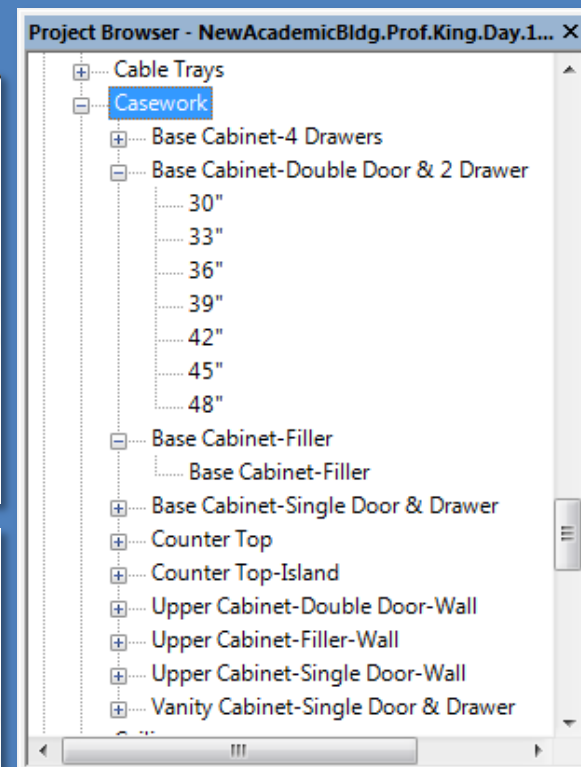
Project Browser - NewAcademicBldg.Prof.King.Day.1... ×

Cable Trays
Casework
Base Cabinet-4 Drawers
Base Cabinet-Double Door & 2 Drawer
30"
33"
36"
39"
42"
45"
48"
Base Cabinet-Filler
Base Cabinet-Filler
Base Cabinet-Single Door & Drawer
Counter Top
Counter Top-Island
Upper Cabinet-Double Door-Wall
Upper Cabinet-Filler-Wall
Upper Cabinet-Single Door-Wall
Vanity Cabinet-Single Door & Drawer
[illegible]